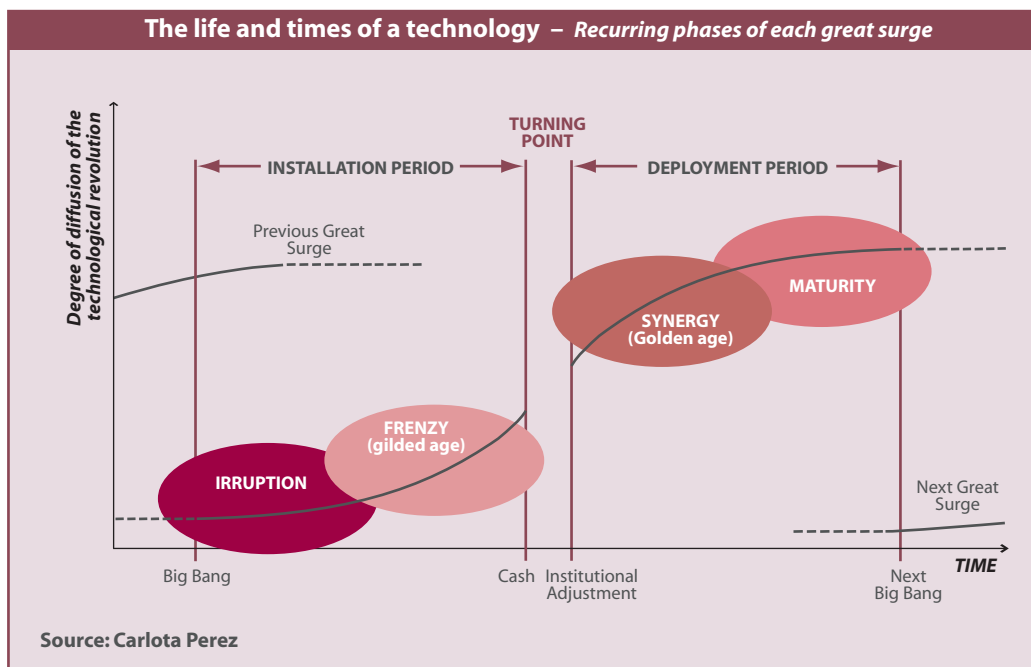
The life and times of a technology – Recurring phases of each great surge

Degree of diffusion of the technological revolution

TURNING POINT

INSTALLATION PERIOD

DEPLOYMENT PERIOD

Previous Great Surge

MATURITY

SYNERGY (Golden age)

FRENZY (gilded age)

IRRUPTION

Next Great Surge

TIME

Big Bang

Cash

Institutional Adjustment

Next Big Bang

Source: Carlota Perez